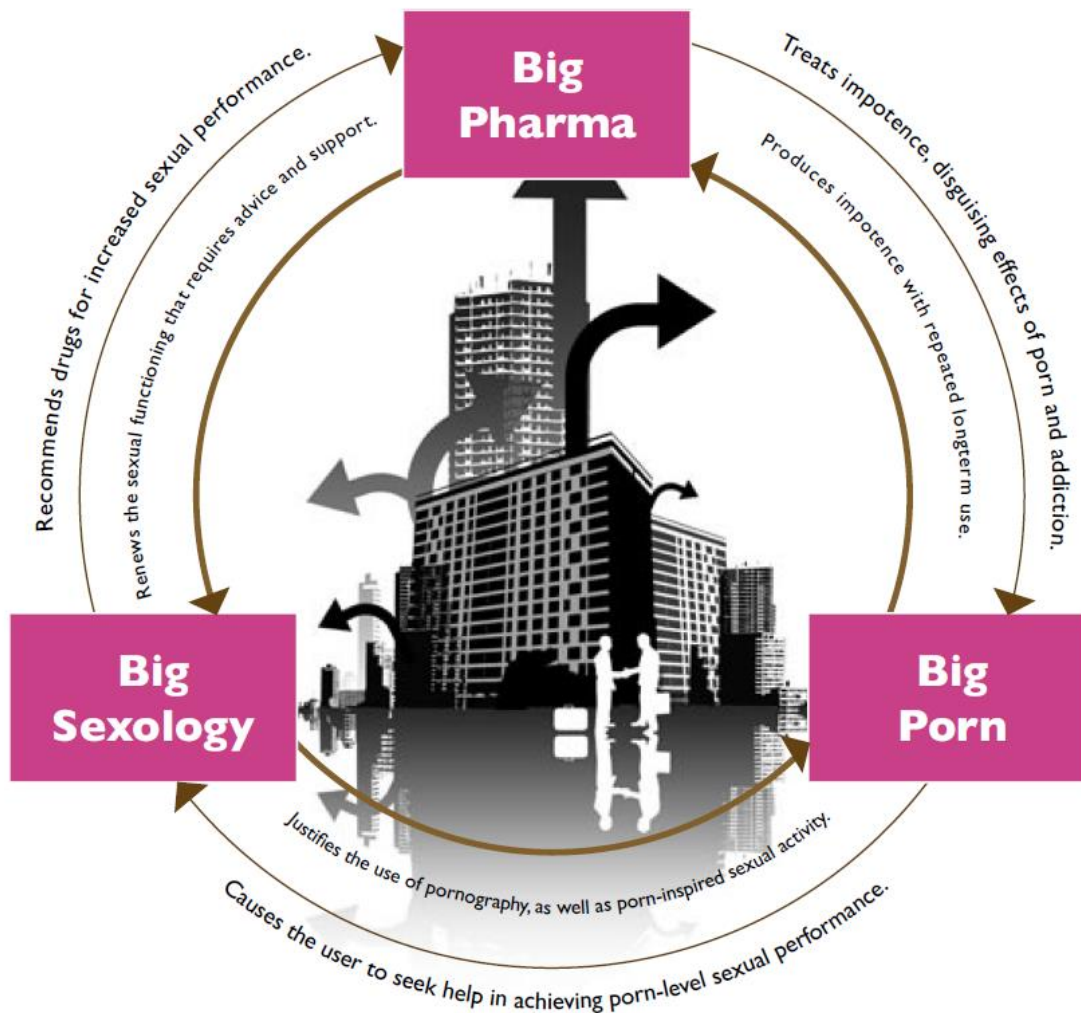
Big Pharma

Treats impotence, disguising effects of porn and addiction.

Produces impotence with repeated longterm use.

Big Porn

Causes the user to seek help in achieving porn-level sexual performance.

Justifies the use of pornography, as well as porn-inspired sexual activity.

Big Sexology

Recommends drugs for increased sexual performance.

Renews the sexual functioning that requires advice and support.